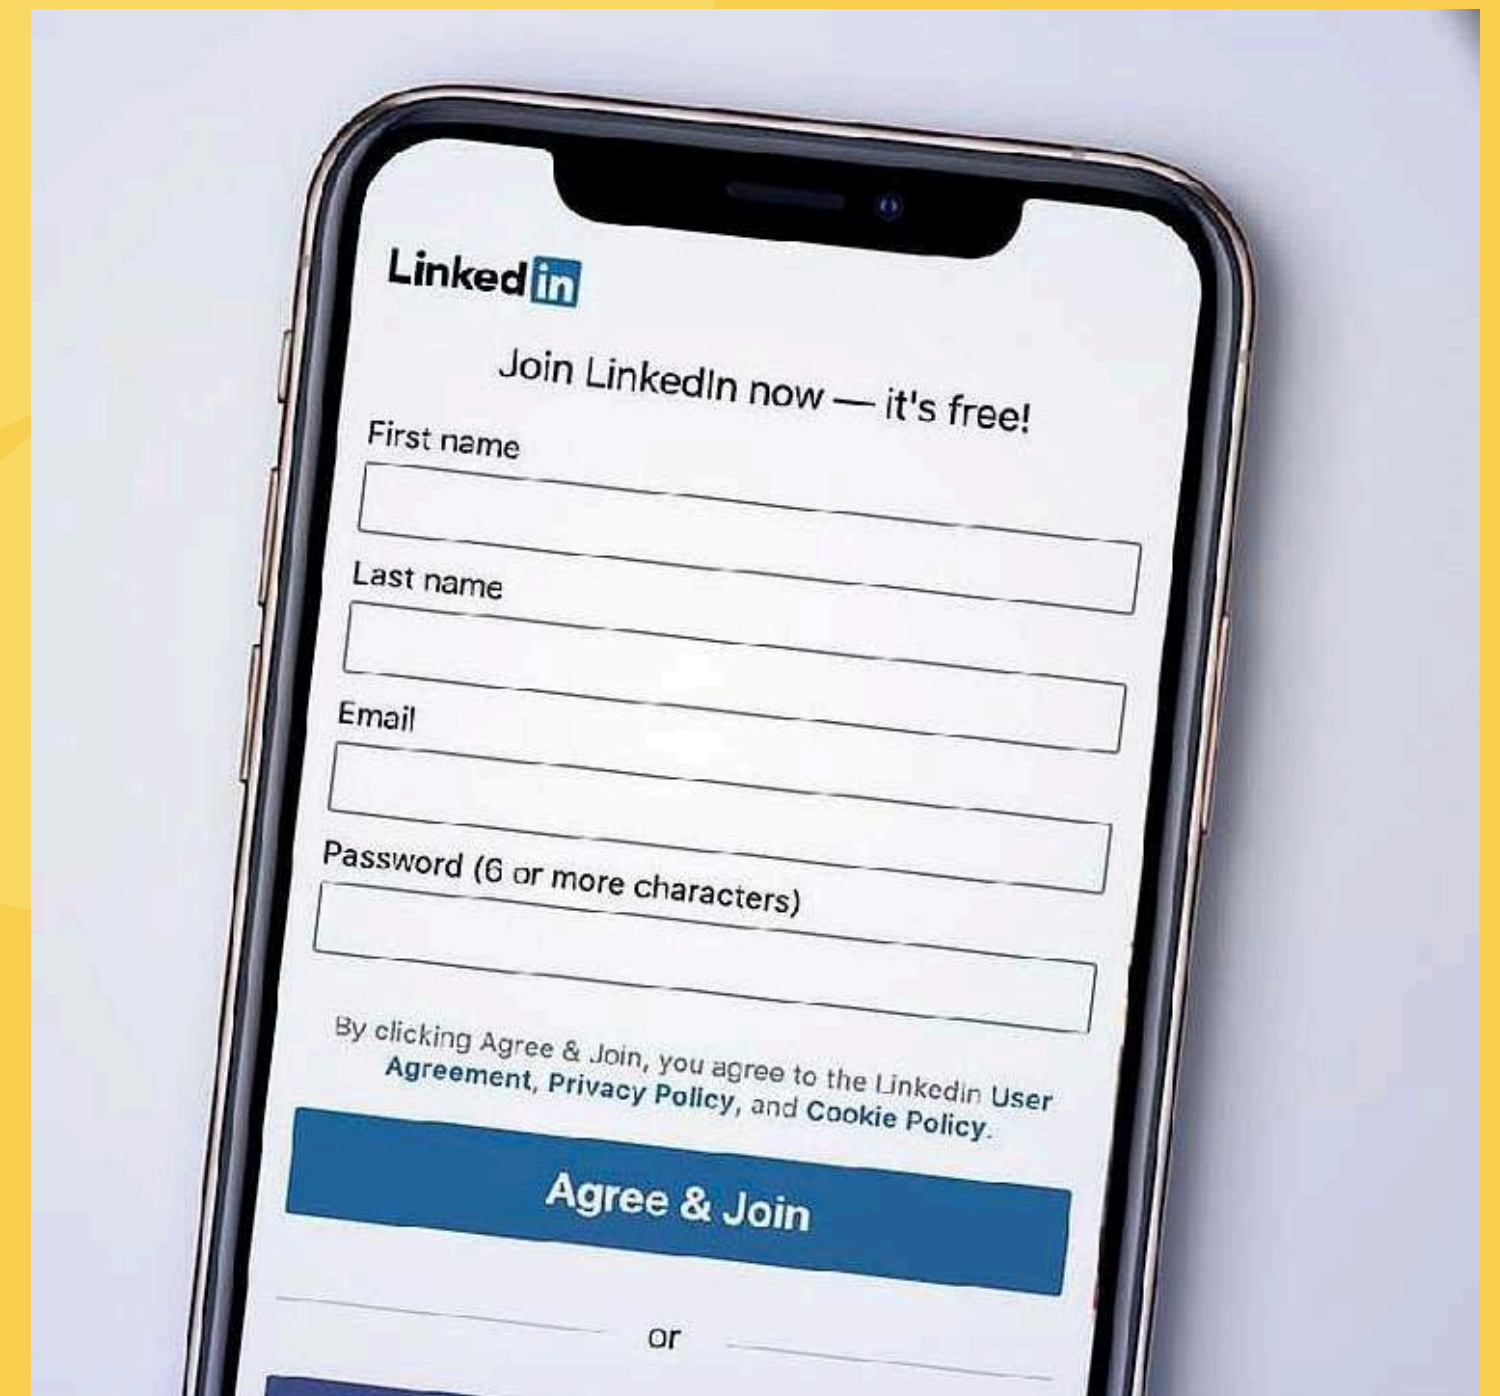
Linked in

Join LinkedIn now — it's free!

First name

Last name

Email

Password (6 or more characters)

By clicking Agree & Join, you agree to the LinkedIn User Agreement, Privacy Policy, and Cookie Policy.

Agree & Join

or